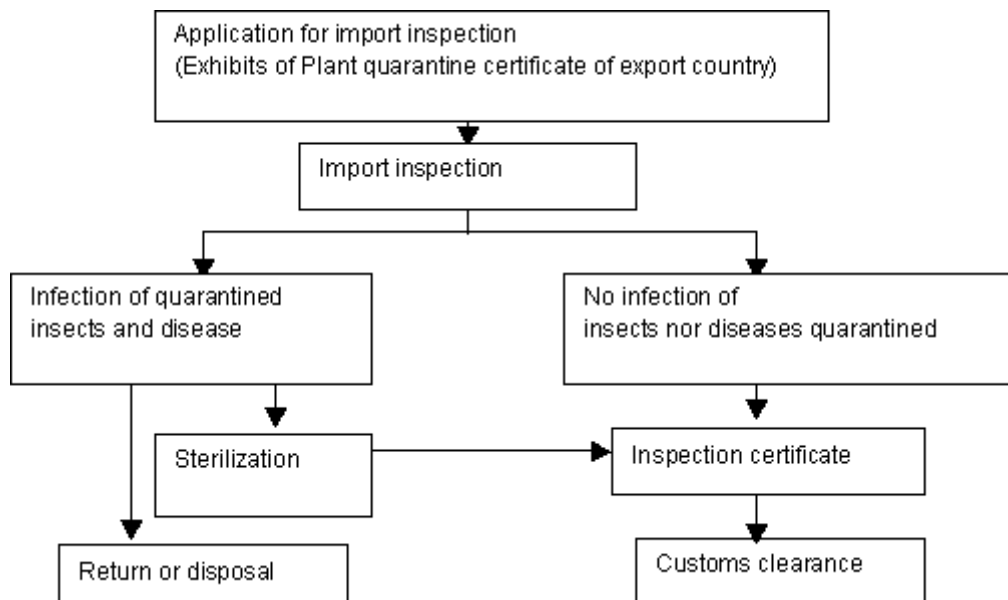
Application for import inspection
(Exhibits of Plant quarantine certificate of export country)

Import inspection

Infection of quarantined insects and disease

No infection of insects nor diseases quarantined

Sterilization

Inspection certificate

Return or disposal

Customs clearance